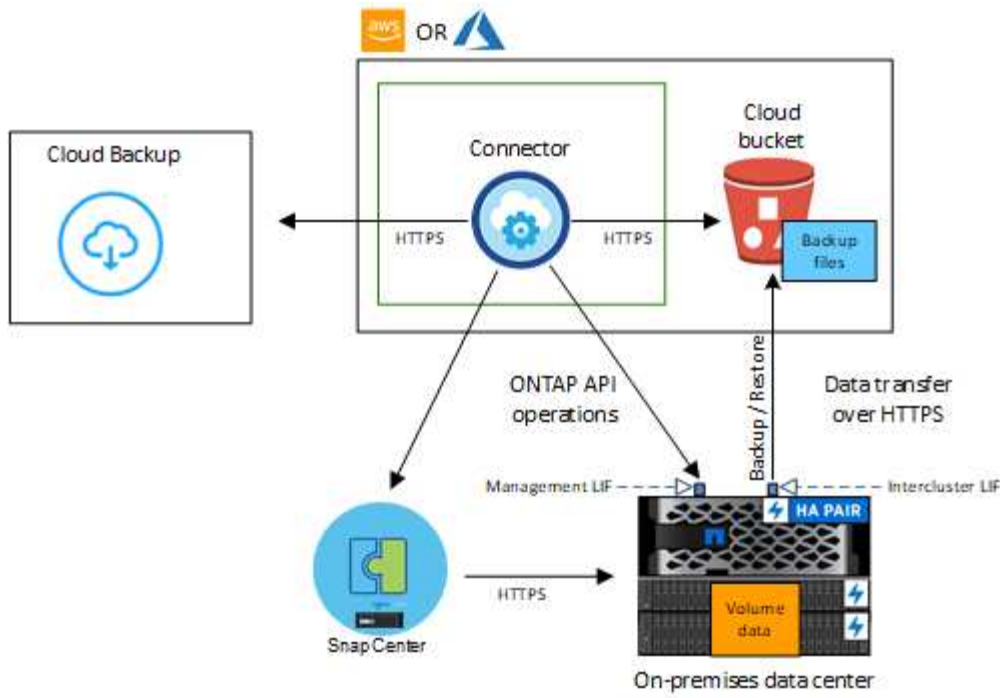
aws OR

Cloud Backup

Connector

Cloud bucket

HTTPS

HTTPS

Backup files

ONTAP API operations

Backup / Restore

Data transfer over HTTPS

Management LIF

Intercluster LIF

HA PAIR

Snap Center

HTTPS

Volume data

On-premises data center